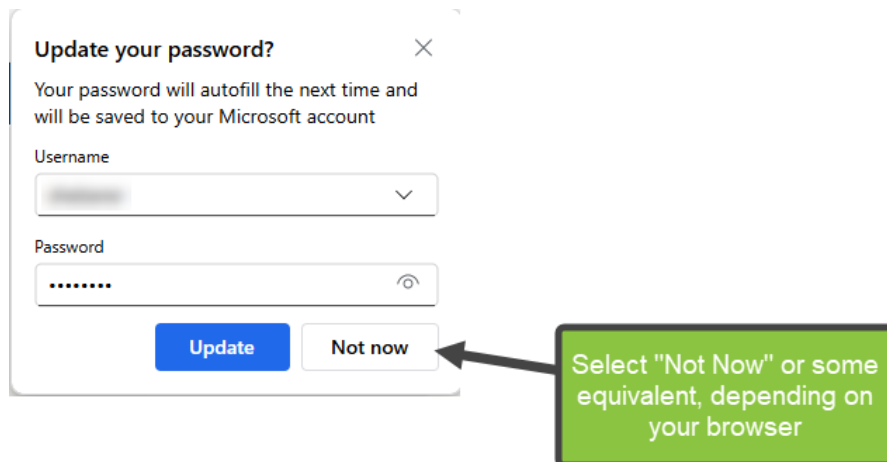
Update your password?

Your password will autofill the next time and will be saved to your Microsoft account

Username

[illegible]

Password

••••••••

Update

Not now

Select "Not Now" or some equivalent, depending on your browser